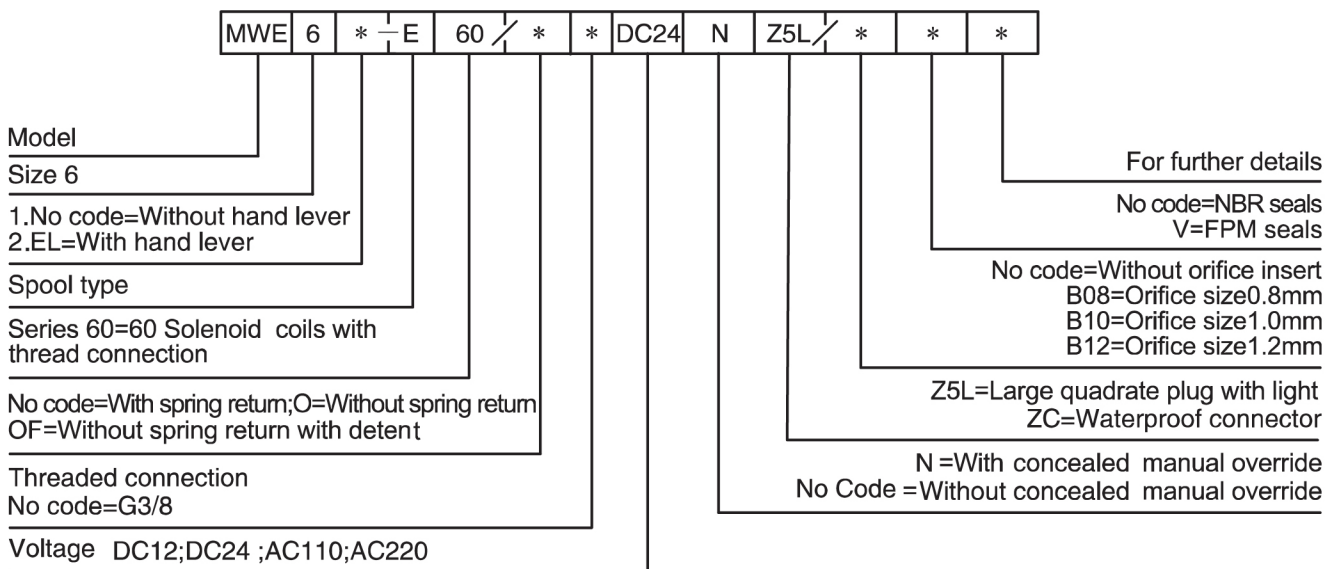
| MWE | 6 | * – E | 60 / * | * | DC24 | N | Z5L / * | * | * |
|---|---|---|---|---|---|---|---|---|---|

Model

Size 6

1.No code=Without hand lever
2.EL=With hand lever

Spool type

Series 60=60 Solenoid coils with thread connection

No code=With spring return;O=Without spring return
OF=Without spring return with detent

Threaded connection
No code=G3/8

Voltage DC12;DC24 ;AC110;AC220

For further details

No code=NBR seals
V=FPM seals

No code=Without orifice insert
B08=Orifice size0.8mm
B10=Orifice size1.0mm
B12=Orifice size1.2mm

Z5L=Large quadrate plug with light
ZC=Waterproof connector

N =With concealed manual override
No Code =Without concealed manual override